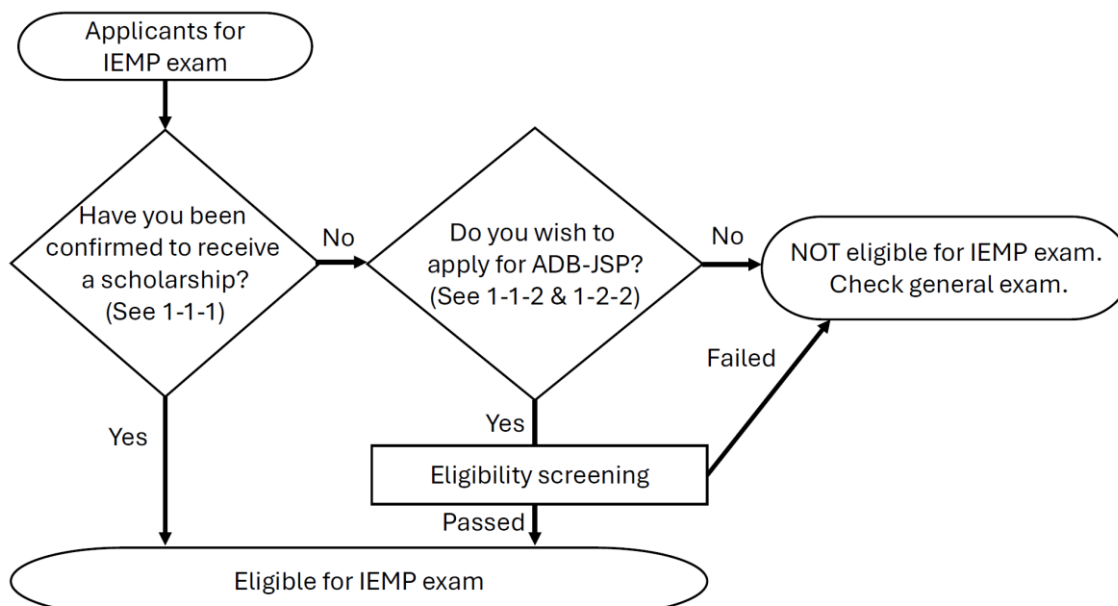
Applicants for IEMP exam

Have you been confirmed to receive a scholarship? (See 1-1-1)

No

Do you wish to apply for ADB-JSP? (See 1-1-2 & 1-2-2)

No

NOT eligible for IEMP exam. Check general exam.

Failed

Yes

Yes

Eligibility screening

Passed

Eligible for IEMP exam